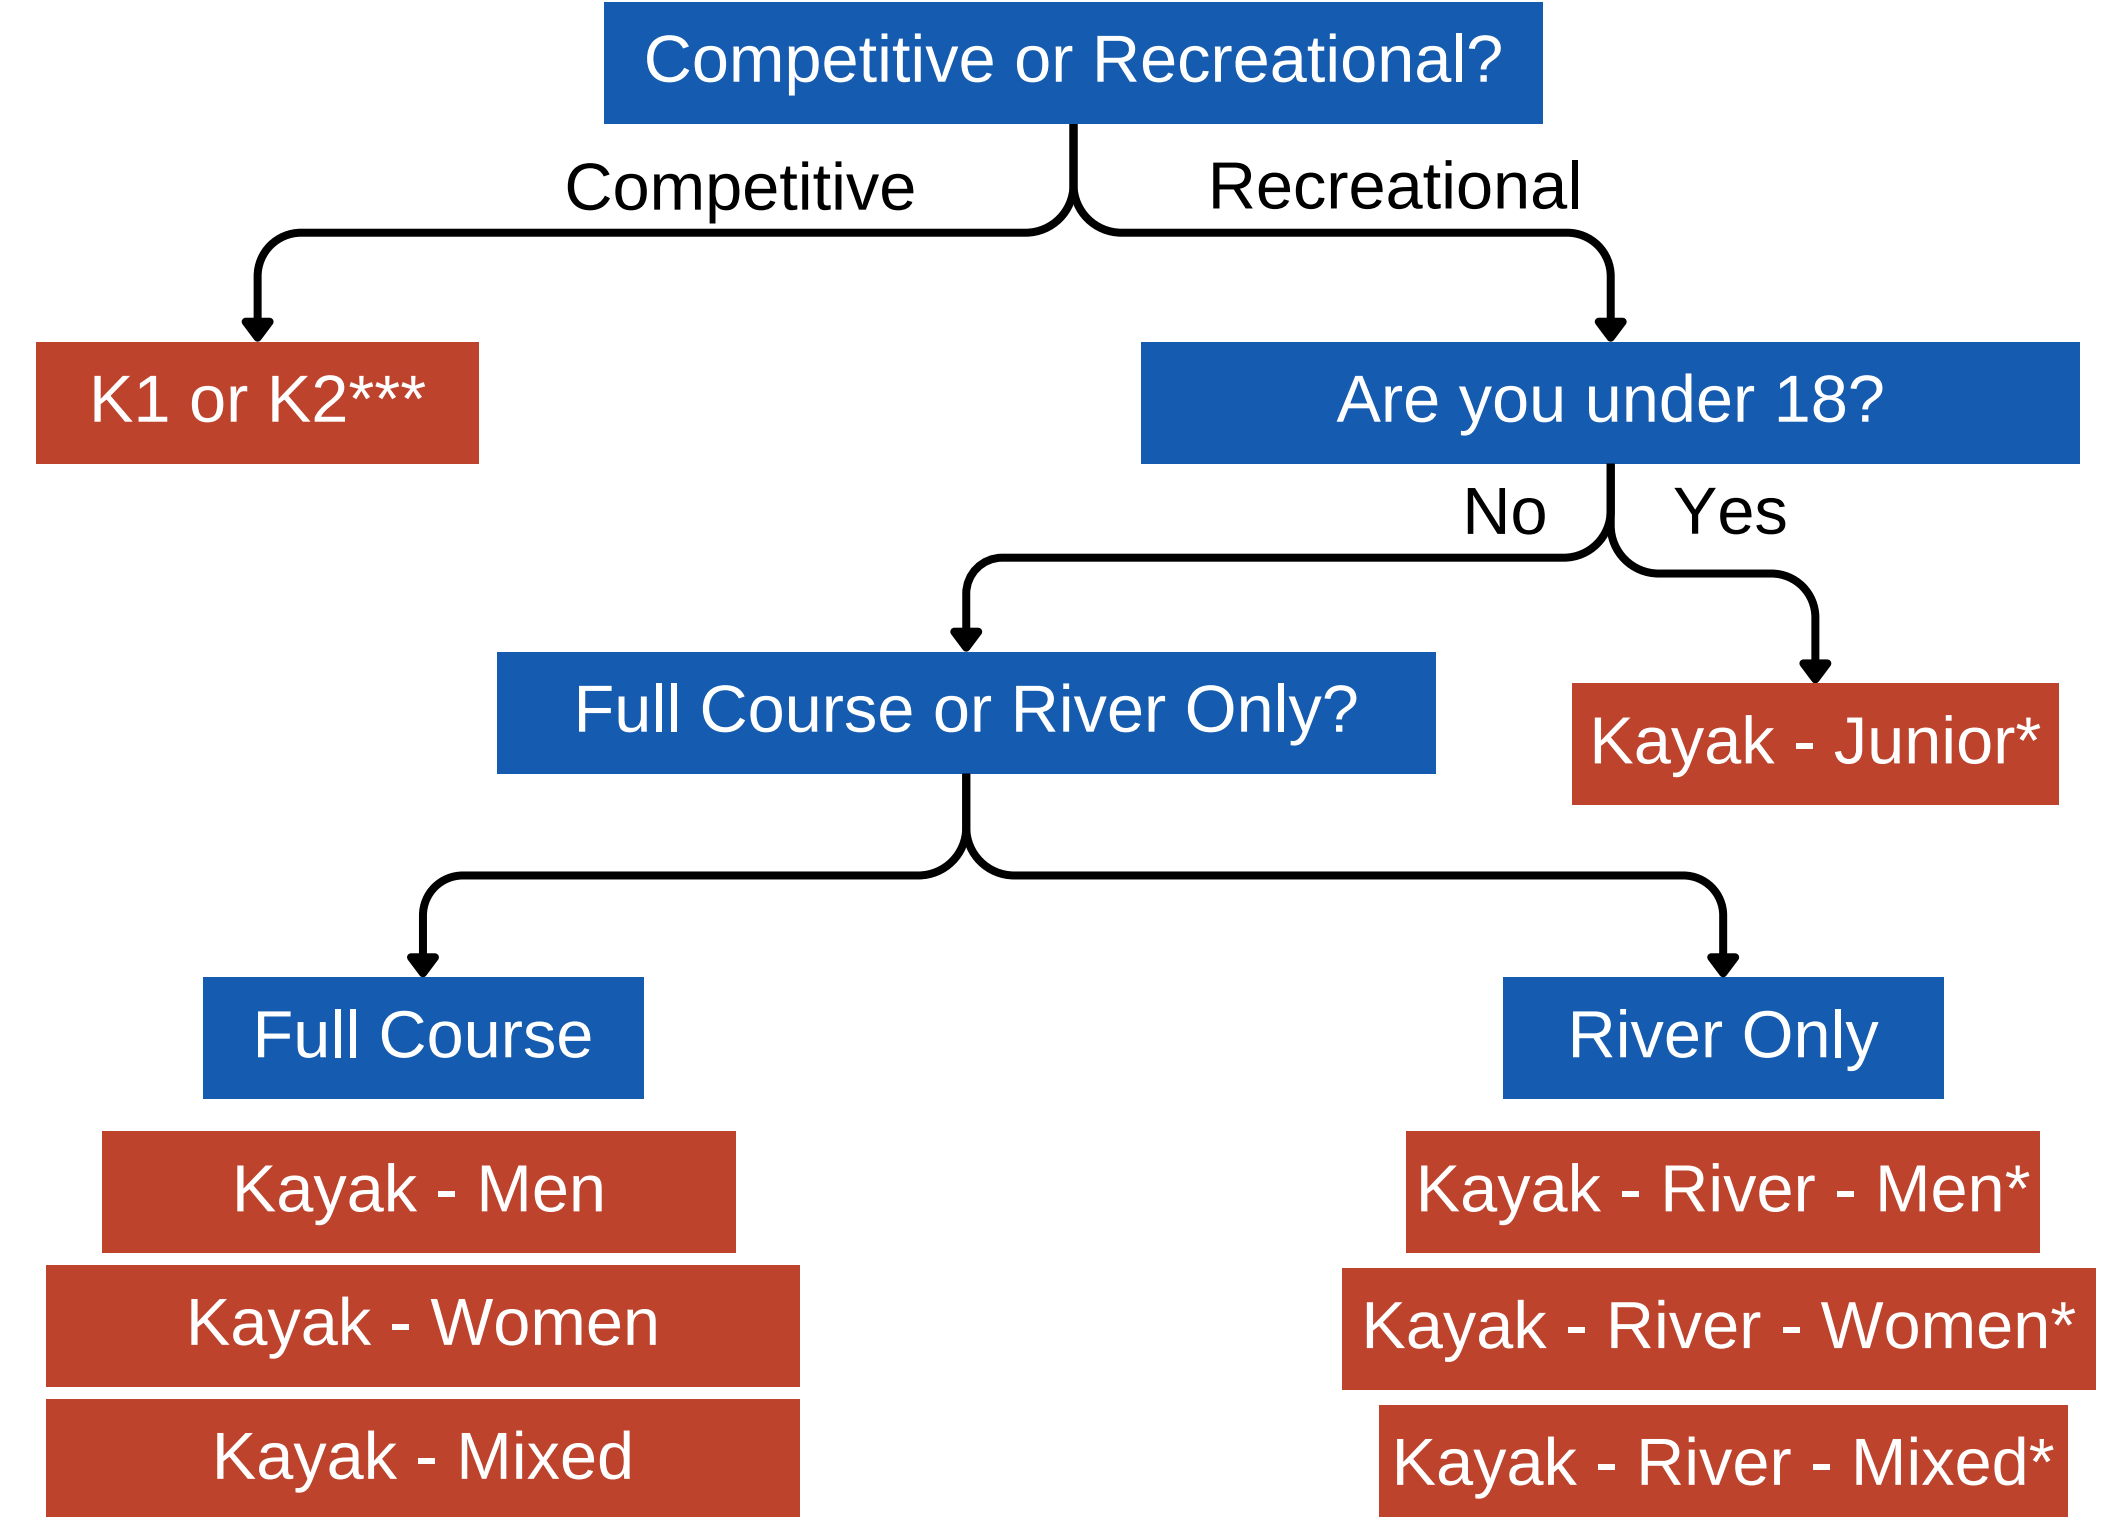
Competitive or Recreational?

Competitive

Recreational

K1 or K2***

Are you under 18?

No

Yes

Full Course or River Only?

Kayak - Junior*

Full Course

River Only

Kayak - Men

Kayak - Women

Kayak - Mixed

Kayak - River - Men*

Kayak - River - Women*

Kayak - River - Mixed*